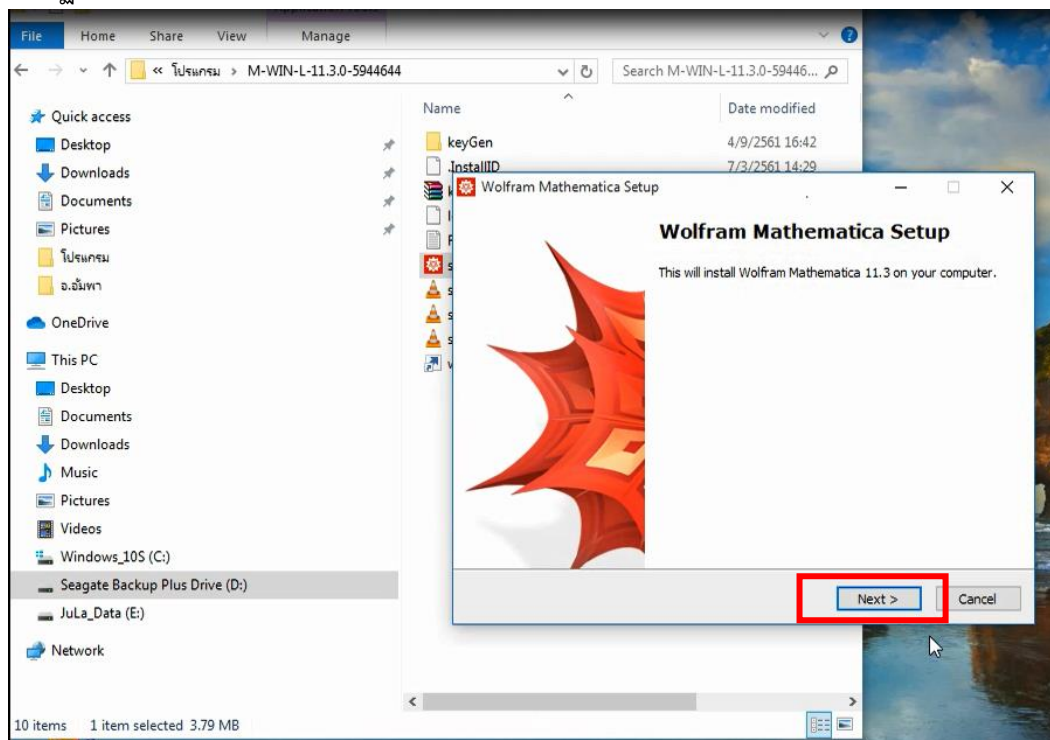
File Home Share View Manage

« โปรแกรม > M-WIN-L-11.3.0-5944644

Search M-WIN-L-11.3.0-59446...

Quick access
Desktop
Downloads
Documents
Pictures
โปรแกรม
อ.อัมพา
OneDrive
This PC
Desktop
Documents
Downloads
Music
Pictures
Videos
Windows_10S (C:)
Seagate Backup Plus Drive (D:)
JuLa_Data (E:)
Network

| Name | Date modified |
|---|---|
| keyGen | 4/9/2561 16:42 |
| .InstallID | 7/3/2561 14:29 |

Wolfram Mathematica Setup

Wolfram Mathematica Setup

This will install Wolfram Mathematica 11.3 on your computer.

Next >
Cancel

10 items 1 item selected 3.79 MB